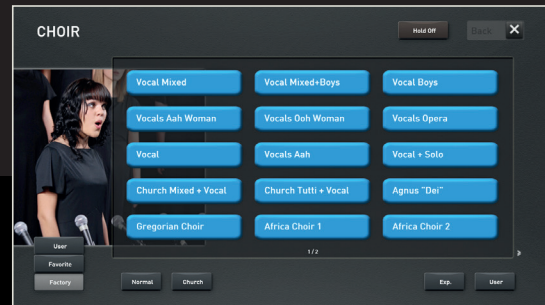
CHOIR

Hold Off

Back

✕

Vocal Mixed

Vocal Mixed+Boys

Vocal Boys

Vocals Aah Woman

Vocals Ooh Woman

Vocals Opera

Vocal

Vocals Aah

Vocal + Solo

Church Mixed + Vocal

Church Tutti + Vocal

Agnus "Dei"

Gregorian Choir

Africa Choir 1

Africa Choir 2

1 / 2

User

Favorite

Factory

Normal

Church

Exp.

User